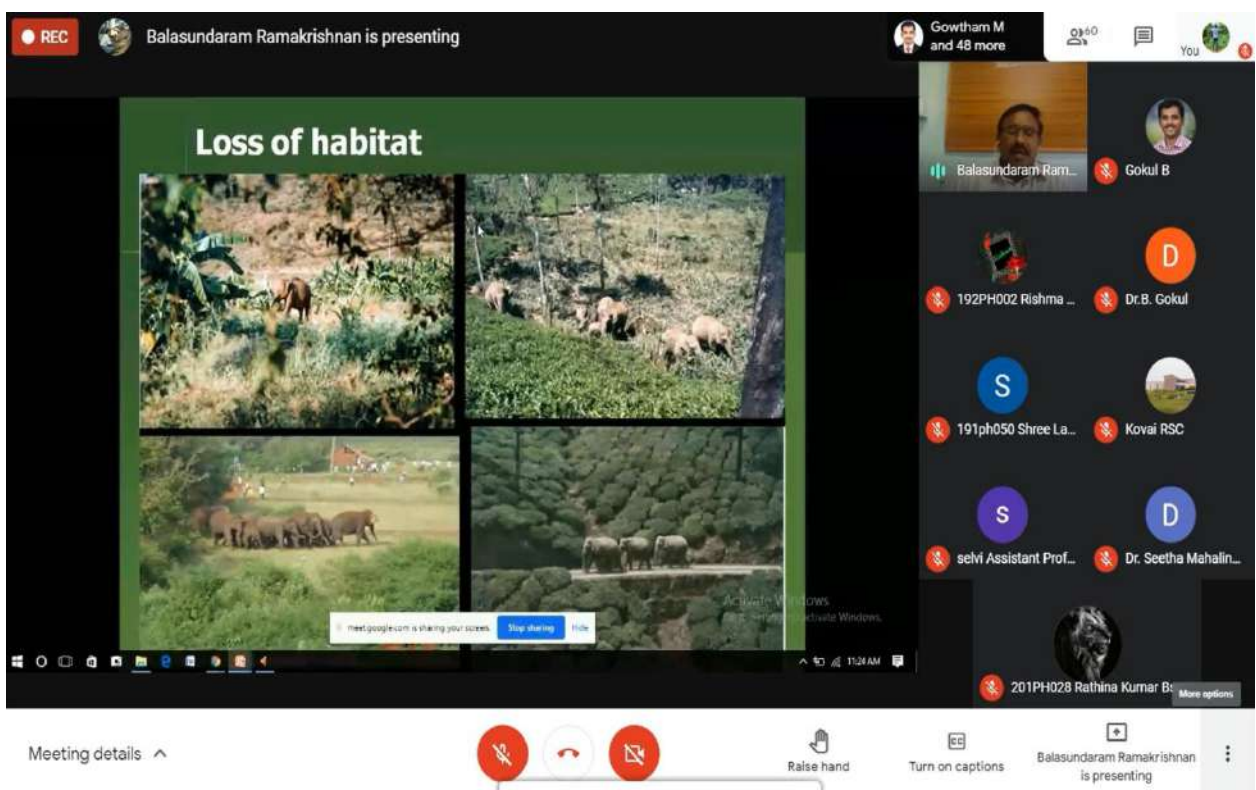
REC Balasundaram Ramakrishnan is presenting

Gowtham M and 48 more

60

You

Loss of habitat

meet.google.com is sharing your screen. Stop sharing Hide

Activate Windows
Go to Settings to activate Windows.

11:24 AM

Balasundaram Ram...

Gokul B

192PH002 Rishma ...

Dr.B. Gokul

191ph050 Shree La...

Kovai RSC

selvi Assistant Prof...

Dr. Seetha Mahalin...

201PH028 Rathina Kumar B

More options

Meeting details ^

Raise hand

Turn on captions

Balasundaram Ramakrishnan is presenting